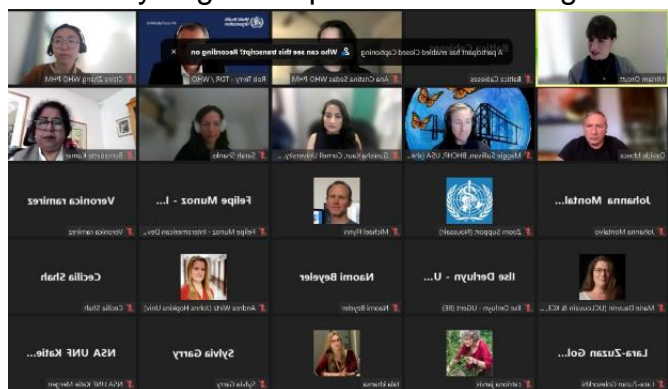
A participant has enabled Closed Captioning. Who can see this transcript? Recording on

Claire Zhang WHO PHM
Rob Terry - TDR / WHO
Ana Cristina Sedas WHO PHM
Beatrice Cadwell
Miriam Orcutt
Bernadette Kumar
Sarah Shanks
Cornelia Kaur, Cornell University
Maggie Sullivan, BHOP, USA (she...
Davide Mosca
Veronica ramirez
Veronica ramirez
Felipe Munoz - I...
Felipe Munoz - Intersectoral Dev...
Michael Flynn
Zoom Support (Noussair)
Johanna Montal...
Johanna Montalvo
Cecilia Shah
Cecilia Shah
Andrea Wirtz (Johns Hopkins Univ)
Naomi Beyeler
Naomi Beyeler
Ilse Derluyn - U...
Ilse Derluyn - UGent (BE)
Marie Dauvrin (UCLouvain & KCE...
NSA UNF Katie...
NSA UNF Katie Morgan
Sylvia Garry
Sylvia Garry
Iala Idriana
Catriona Jarvis
Lara-Zuzan Gol...
Lara-Zuzan Golesorkhi